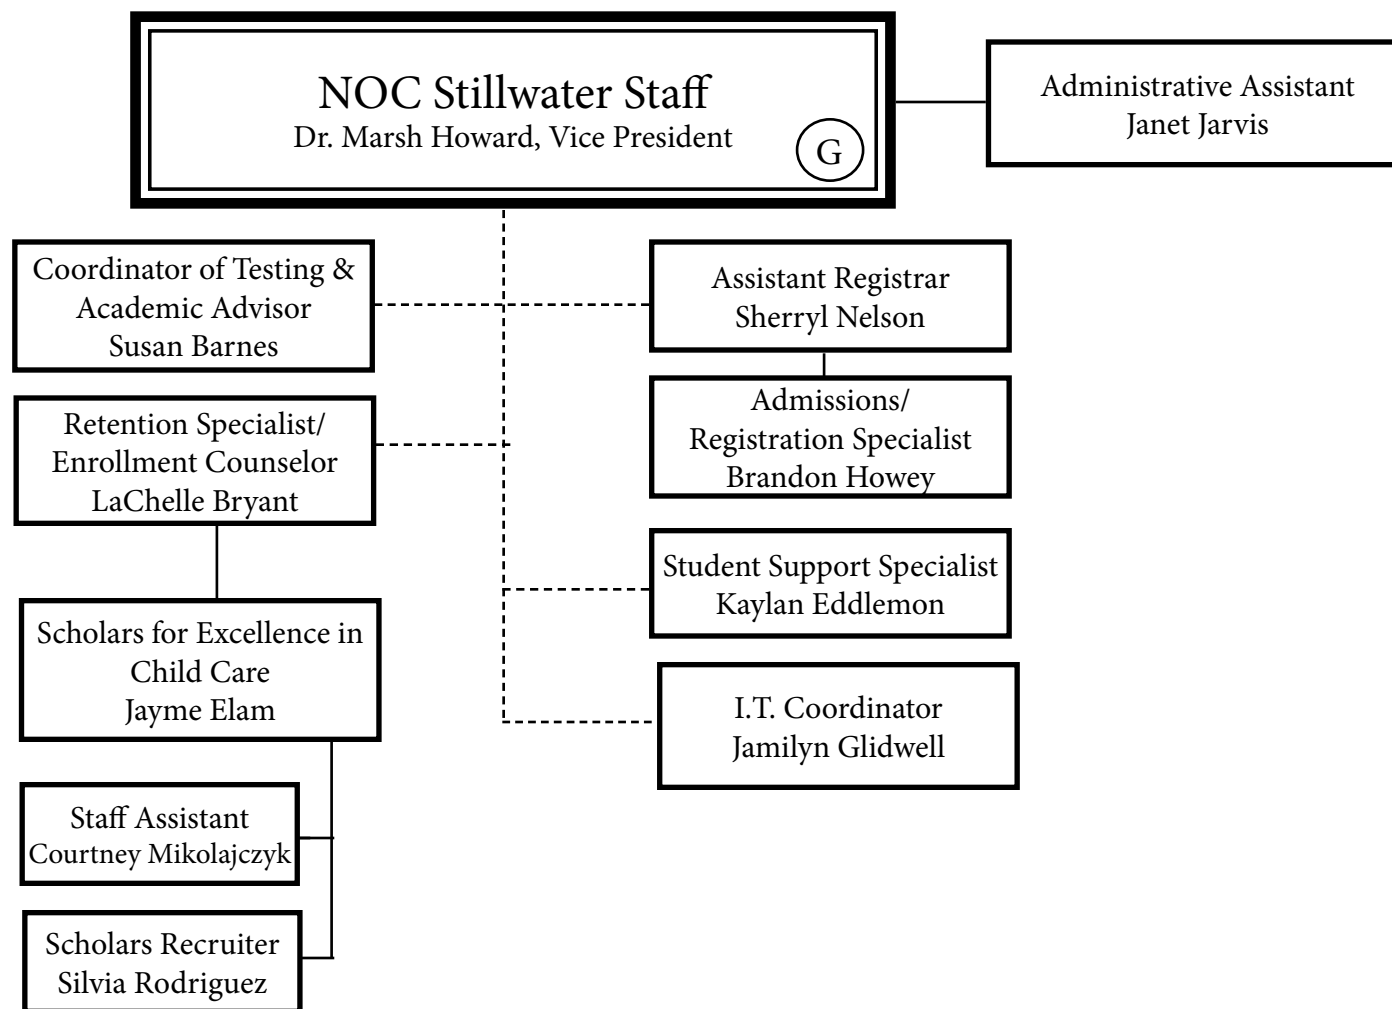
NOC Stillwater Staff
Dr. Marsh Howard, Vice President
G

Administrative Assistant
Janet Jarvis

Coordinator of Testing & Academic Advisor
Susan Barnes

Assistant Registrar
Sherryl Nelson

Admissions/ Registration Specialist
Brandon Howey

Retention Specialist/ Enrollment Counselor
LaChelle Bryant

Student Support Specialist
Kaylan Eddlemon

Scholars for Excellence in Child Care
Jayme Elam

I.T. Coordinator
Jamilyn Glidwell

Staff Assistant
Courtney Mikolajczyk

Scholars Recruiter
Silvia Rodriguez